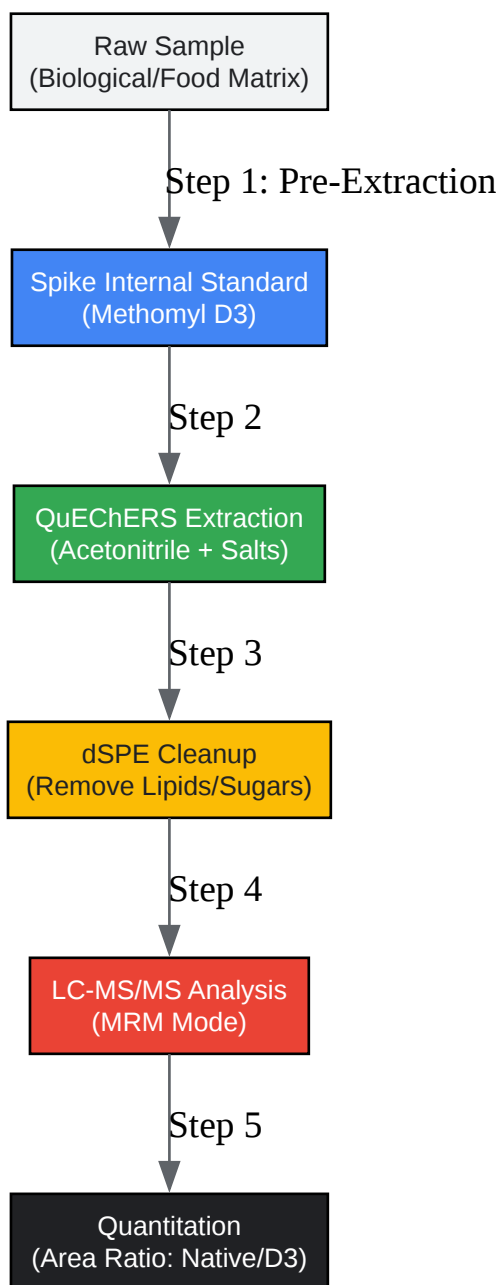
Raw Sample
(Biological/Food Matrix)

Step 1: Pre-Extraction

Spike Internal Standard
(Methomyl D3)

Step 2

QuEChERS Extraction
(Acetonitrile + Salts)

Step 3

dSPE Cleanup
(Remove Lipids/Sugars)

Step 4

LC-MS/MS Analysis
(MRM Mode)

Step 5

Quantitation
(Area Ratio: Native/D3)